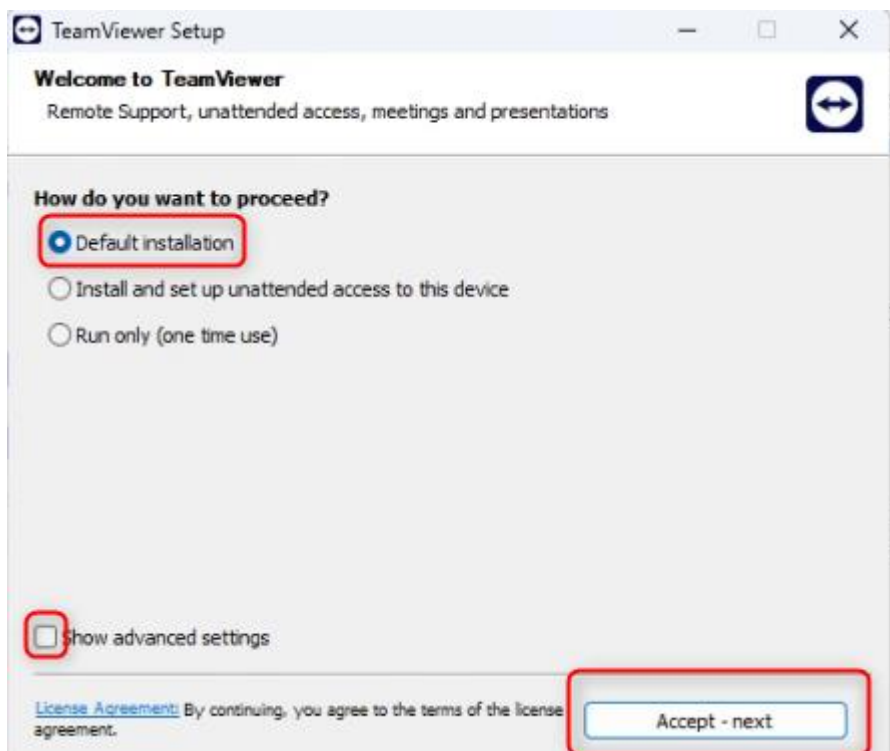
TeamViewer Setup

Welcome to TeamViewer

Remote Support, unattended access, meetings and presentations

How do you want to proceed?

Default installation

Install and set up unattended access to this device

Run only (one time use)

Show advanced settings

License Agreement: By continuing, you agree to the terms of the license agreement.

Accept - next